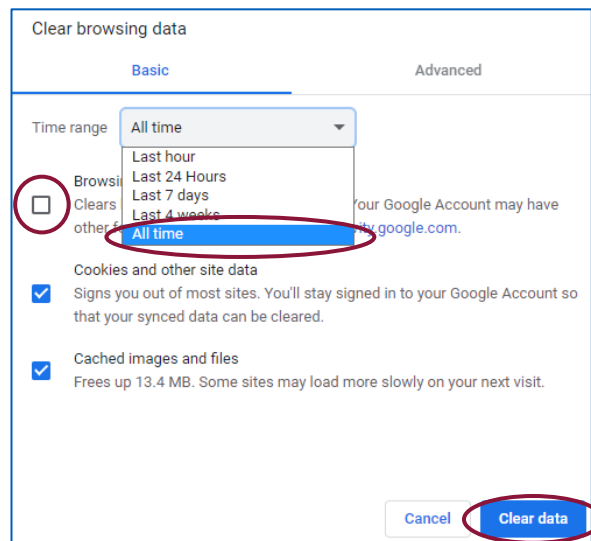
Clear browsing data

Basic

Advanced

Time range

All time

Last hour
Last 24 Hours
Last 7 days
Last 4 weeks
All time

Browsi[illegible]
Clears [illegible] Your Google Account may have other f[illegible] ity.google.com.

Cookies and other site data
Signs you out of most sites. You'll stay signed in to your Google Account so that your synced data can be cleared.

Cached images and files
Frees up 13.4 MB. Some sites may load more slowly on your next visit.

Cancel

Clear data